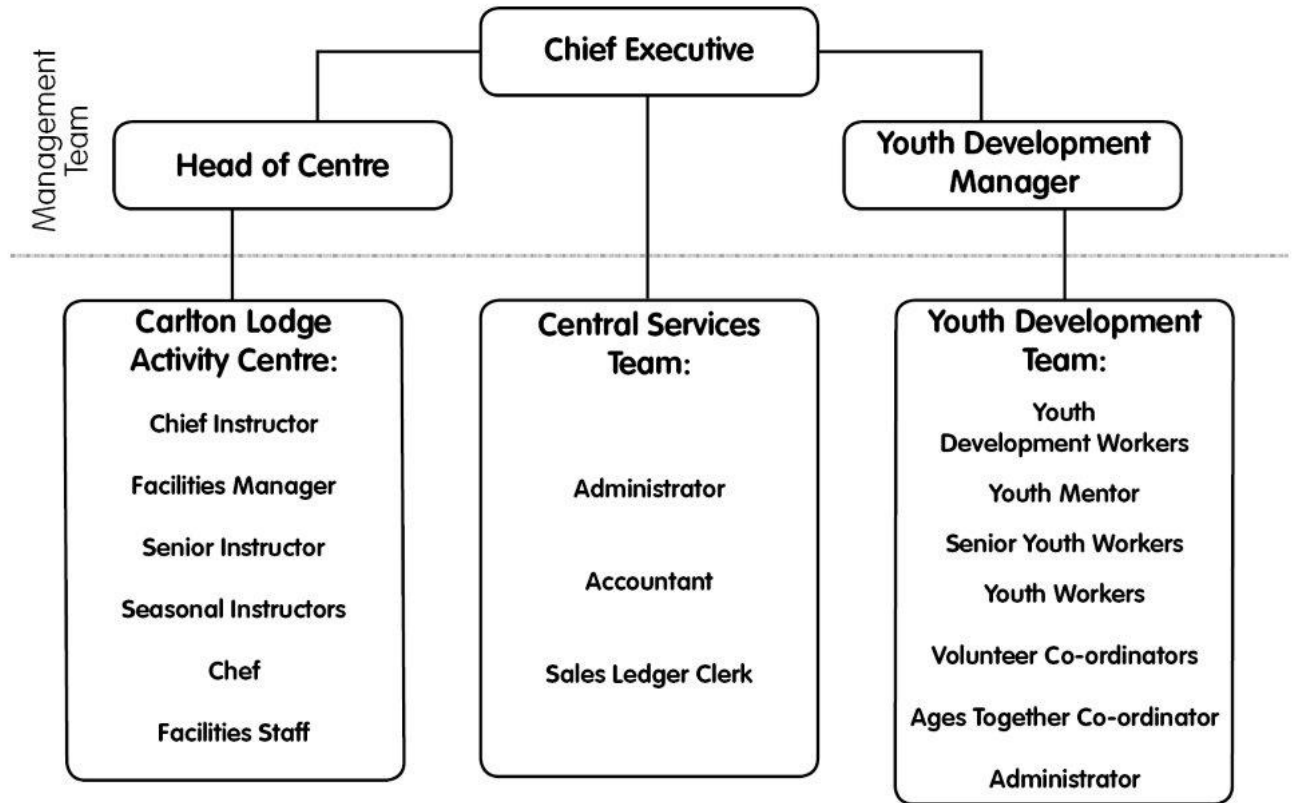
Management Team

Chief Executive

Head of Centre

Youth Development Manager

Carlton Lodge Activity Centre:

Chief Instructor

Facilities Manager

Senior Instructor

Seasonal Instructors

Chef

Facilities Staff

Central Services Team:

Administrator

Accountant

Sales Ledger Clerk

Youth Development Team:

Youth Development Workers

Youth Mentor

Senior Youth Workers

Youth Workers

Volunteer Co-ordinators

Ages Together Co-ordinator

Administrator